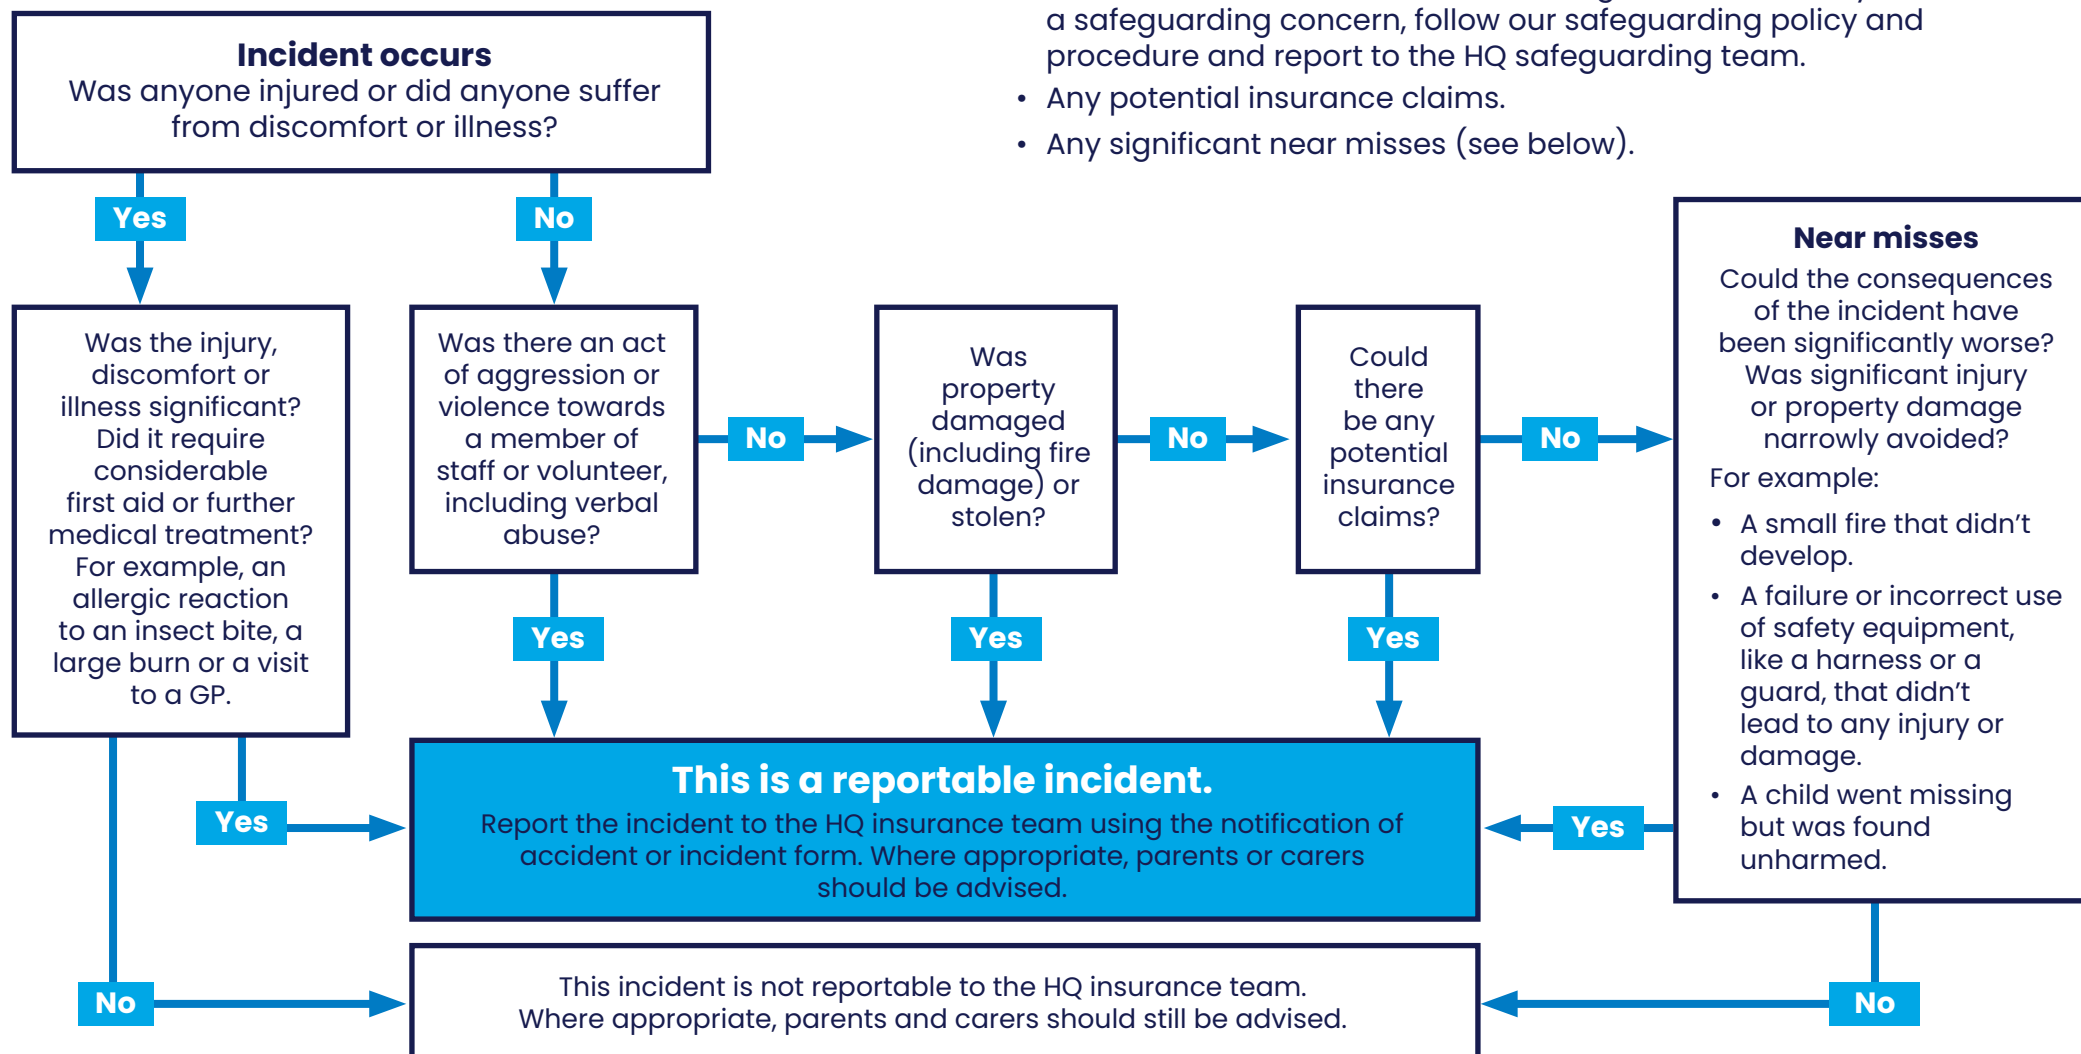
Incident occurs
Was anyone injured or did anyone suffer from discomfort or illness?

a safeguarding concern, follow our safeguarding policy and procedure and report to the HQ safeguarding team.
• Any potential insurance claims.
• Any significant near misses (see below).

Yes

No

Was the injury, discomfort or illness significant? Did it require considerable first aid or further medical treatment? For example, an allergic reaction to an insect bite, a large burn or a visit to a GP.

Was there an act of aggression or violence towards a member of staff or volunteer, including verbal abuse?

No

Was property damaged (including fire damage) or stolen?

No

Could there be any potential insurance claims?

No

Near misses
Could the consequences of the incident have been significantly worse? Was significant injury or property damage narrowly avoided?
For example:
• A small fire that didn't develop.
• A failure or incorrect use of safety equipment, like a harness or a guard, that didn't lead to any injury or damage.
• A child went missing but was found unharmed.

Yes

Yes

Yes

Yes

This is a reportable incident.
Report the incident to the HQ insurance team using the notification of accident or incident form. Where appropriate, parents or carers should be advised.

Yes

No

This incident is not reportable to the HQ insurance team.
Where appropriate, parents and carers should still be advised.

No